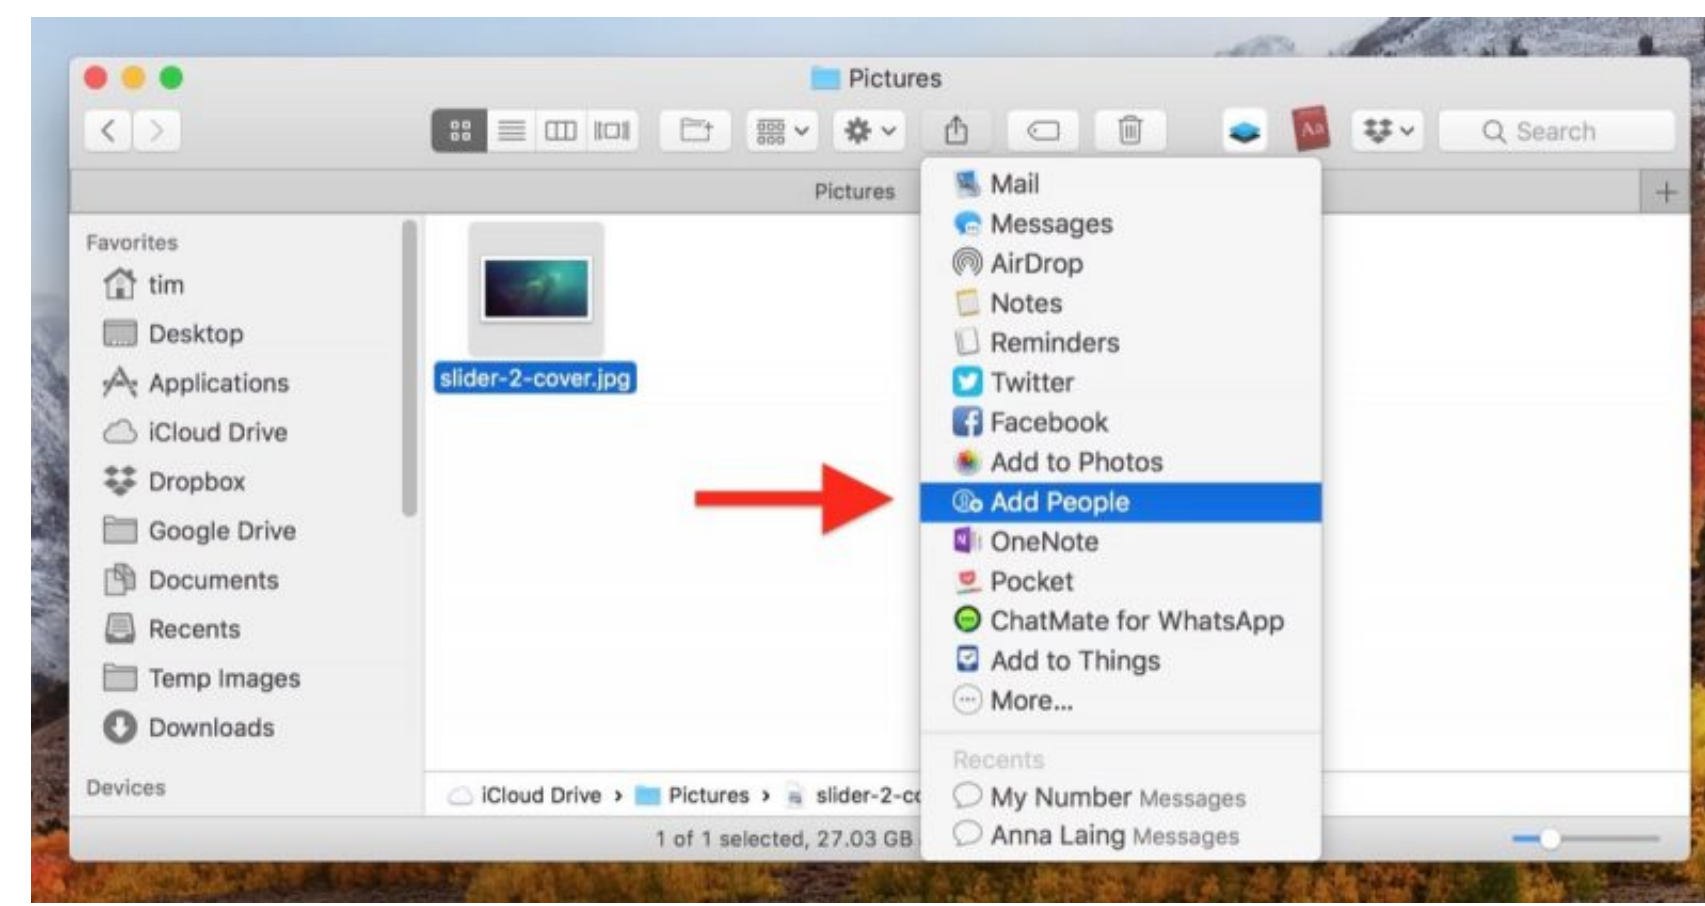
Pictures

Search

Pictures

Favorites
tim
Desktop
Applications
iCloud Drive
Dropbox
Google Drive
Documents
Recents
Temp Images
Downloads

Devices

slider-2-cover.jpg

Mail
Messages
AirDrop
Notes
Reminders
Twitter
Facebook
Add to Photos
Add People
OneNote
Pocket
ChatMate for WhatsApp
Add to Things
More...

Recents
My Number Messages
Anna Laing Messages

iCloud Drive › Pictures › slider-2-c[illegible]

1 of 1 selected, 27.03 GB